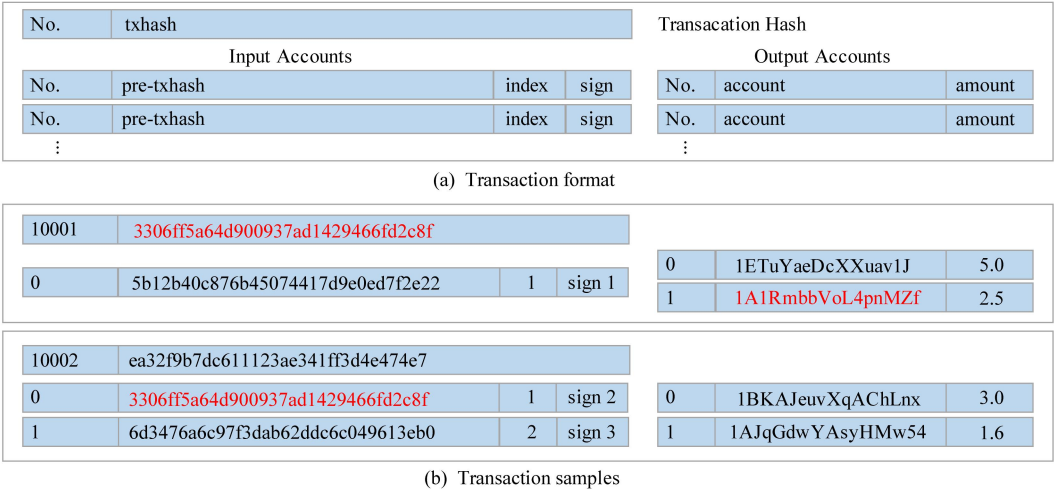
| No. | txhash |
|---|---|

Transacation Hash

Input Accounts

| No. | pre-txhash | index | sign |
|---|---|---|---|
| No. | pre-txhash | index | sign |
| ⋮ | | | |

Output Accounts

| No. | account | amount |
|---|---|---|
| No. | account | amount |
| ⋮ | | |

(a) Transaction format

| 10001 | 3306ff5a64d900937ad1429466fd2c8f |
|---|---|

| 0 | 5b12b40c876b45074417d9e0ed7f2e22 | 1 | sign 1 |
|---|---|---|---|

| 0 | 1ETuYaeDcXXuav1J | 5.0 |
|---|---|---|
| 1 | 1A1RmbbVoL4pnMZf | 2.5 |

| 10002 | ea32f9b7dc611123ae341ff3d4e474e7 |
|---|---|

| 0 | 3306ff5a64d900937ad1429466fd2c8f | 1 | sign 2 |
|---|---|---|---|
| 1 | 6d3476a6c97f3dab62ddc6c049613eb0 | 2 | sign 3 |

| 0 | 1BKAJeuvXqAChLnx | 3.0 |
|---|---|---|
| 1 | 1AJqGdwYAsyHMw54 | 1.6 |

(b) Transaction samples